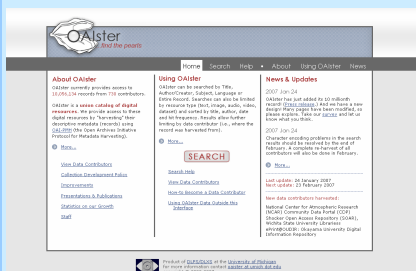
OAIster
find the pearls

Home Search Help • About Using OAIster News

About OAIster

OAIster currently provides access to 10,096,234 records from 738 contributors.

OAIster is a union catalog of digital resources. We provide access to these digital resources by "harvesting" their descriptive metadata (records) using OAI-PMH (the Open Archives Initiative Protocol for Metadata Harvesting).

More...

View Data Contributors
Collection Development Policy
Improvements
Presentations & Publications
Statistics on our Growth
Staff

Using OAIster

OAIster can be searched by Title, Author/Creator, Subject, Language or Entire Record. Searches can also be limited by resource type (text, image, audio, video, dataset) and sorted by title, author, date and hit frequency. Results also further limiting by data contributor (i.e., where the record was harvested from).

More...

SEARCH

Search Help
View Data Contributors
How to Become a Data Contributor
Using OAIster Data Outside this Interface

News & Updates

2007 Jan 24
OAIster has just added its 10 millionth record! (Press release.) And we have a new design! Many pages have been modified, so please explore. Take our survey and let us know what you think.

2007 Jan 24
Character encoding problems in the search results should be resolved by the end of February. A complete re-harvest of all contributors will also be done in February.

More...

Last update: 24 January 2007
Next update: 23 February 2007

New data contributors harvested:
National Center for Atmospheric Research (NCAR) Community Data Portal (CDP)
Ohio/Open Access Repository (OOAR), Wichita State University Libraries
eprintOKADAI, Okayama University Digital Information Repository

Product of DLPS/DLXS at the University of Michigan
For more information contact oaister-at-umich.dot.edu